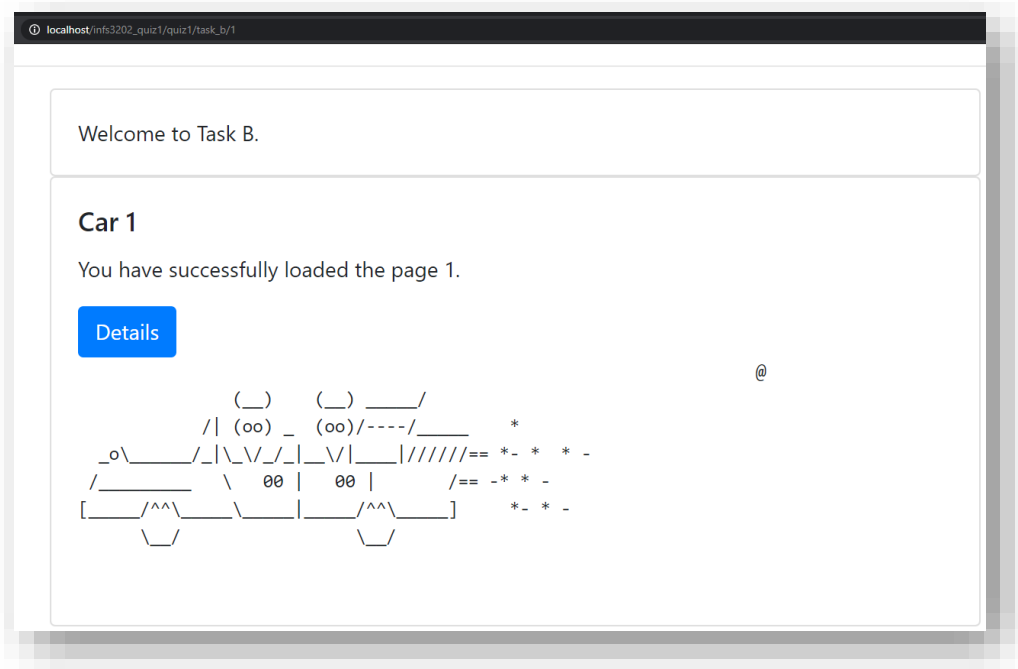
localhost/infs3202_quiz1/quiz1/task_b/1

Welcome to Task B.

Car 1

You have successfully loaded the page 1.

Details

@

```
              (__)    (__) _____/
           /| (oo) _  (oo)/----/_____    *
  _o\______/_|\_\/_/_|__\/|____|//////== *- *  * -
 /_________   \   00 |   00 |       /== -* * -
[_____/^^\_____\_____|_____/^^\_____]     *- * -
      \__/                 \__/
```